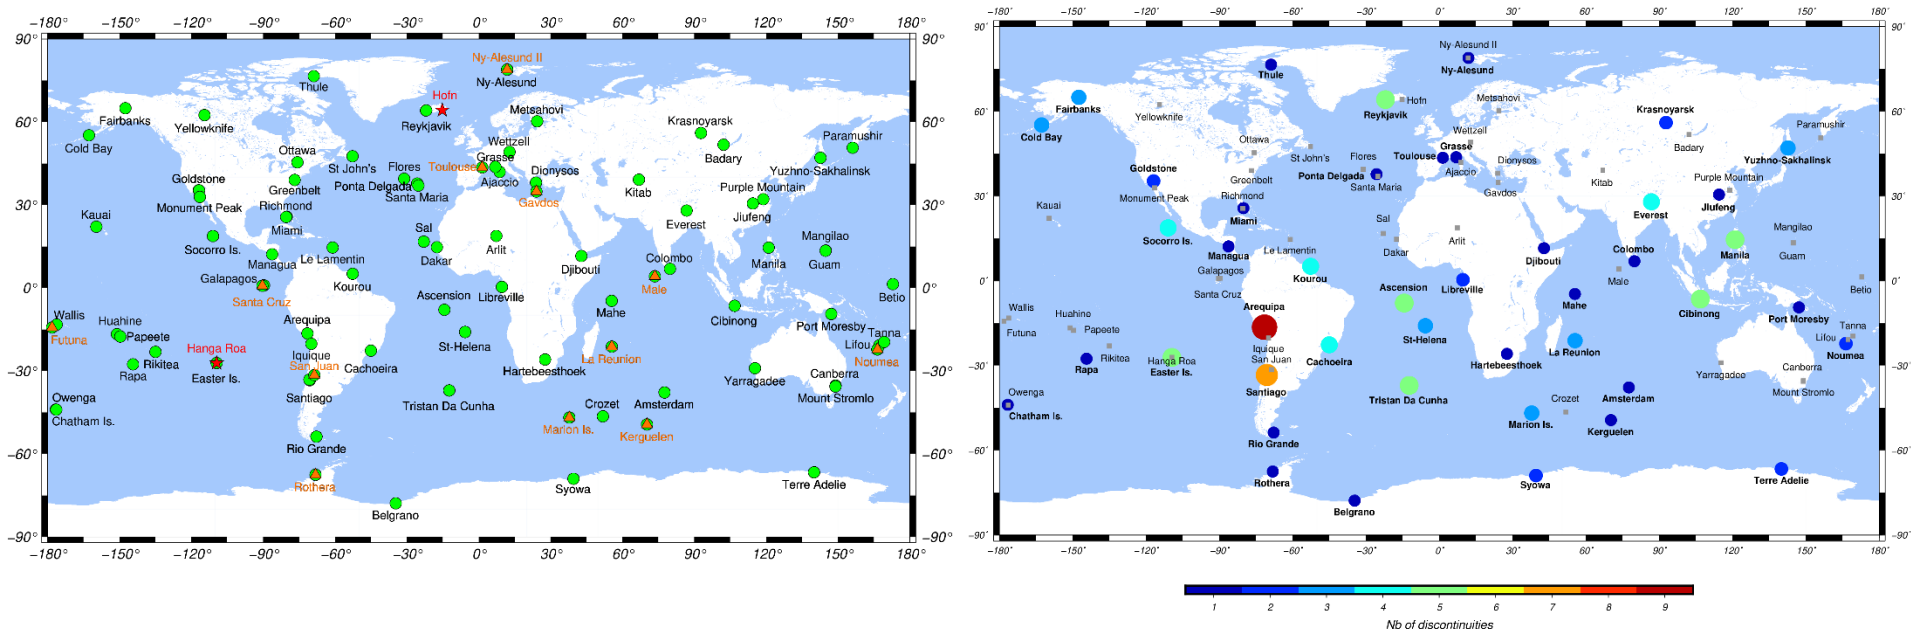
−180° −150° −120° −90° −60° −30° 0° 30° 60° 90° 120° 150° 180°

90° 60° 30° 0° −30° −60° −90°

Ny-Alesund II
Ny-Alesund
Hofn
Thule
Reykjavik
Metsahovi
Fairbanks
Yellowknife
Krasnoyarsk
Paramushir
Cold Bay
Wettzell
Ottawa
Grasse
Badary
St John's
Flores
Toulouse
Dionysos
Goldstone
Yuzhno-Sakhalinsk
Greenbelt
Ponta Delgada
Ajaccio
Purple Mountain
Kitab
Monument Peak
Richmond
Santa Maria
Gavdos
Kauai
Jiufeng
Everest
Miami
Sal
Mangilao
Socorro Is.
Le Lamentin
Managua
Arlit
Dakar
Colombo
Manila
Guam
Djibouti
Galapagos
Kourou
Male
Betio
Santa Cruz
Ascension
Libreville
Wallis
Mahe
Cibinong
Huahine
Arequipa
Port Moresby
Futuna
Papeete
Tanna
Hanga Roa
St-Helena
Lifou
Iquique
Rikitea
Noumea
San Juan
Cachoeira
La Reunion
Rapa
Easter Is.
Hartebeesthoek
Canberra
Yarragadee
Owenga
Santiago
Mount Stromlo
Tristan Da Cunha
Amsterdam
Crozet
Chatham Is.
Marion Is.
Kerguelen
Rio Grande
Rothera
Terre Adelie
Syowa
Belgrano

−180° −150° −120° −90° −60° −30° 0° 30° 60° 90° 120° 150° 180°

Ny-Alesund II
Ny-Alesund
Thule
Hofn
Metsahovi
Fairbanks
Reykjavik
Yellowknife
Krasnoyarsk
Wettzell
Paramushir
Cold Bay
Ottawa
Grasse
Badary
St John's
Flores
Toulouse
Dionysos
Goldstone
Yuzhno-Sakhalinsk
Ajaccio
Greenbelt
Ponta Delgada
Purple Mountain
Kitab
Santa Maria
Gavdos
Monument Peak
Richmond
Kauai
Everest
Jiufeng
Miami
Sal
Mangilao
Socorro Is.
Arlit
Le Lamentin
Managua
Dakar
Colombo
Manila
Guam
Djibouti
Galapagos
Kourou
Male
Betio
Santa Cruz
Ascension
Libreville
Wallis
Arequipa
Mahe
Cibinong
Huahine
Port Moresby
Futuna
Papeete
Tanna
Lifou
Iquique
St-Helena
San Juan
Noumea
Rikitea
La Reunion
Hanga Roa
Cachoeira
Rapa
Easter Is.
Hartebeesthoek
Canberra
Yarragadee
Owenga
Santiago
Mount Stromlo
Tristan Da Cunha
Amsterdam
Crozet
Chatham Is.
Marion Is.
Kerguelen
Rio Grande
Rothera
Terre Adelie
Syowa
Belgrano

1 2 3 4 5 6 7 8 9
Nb of discontinuities